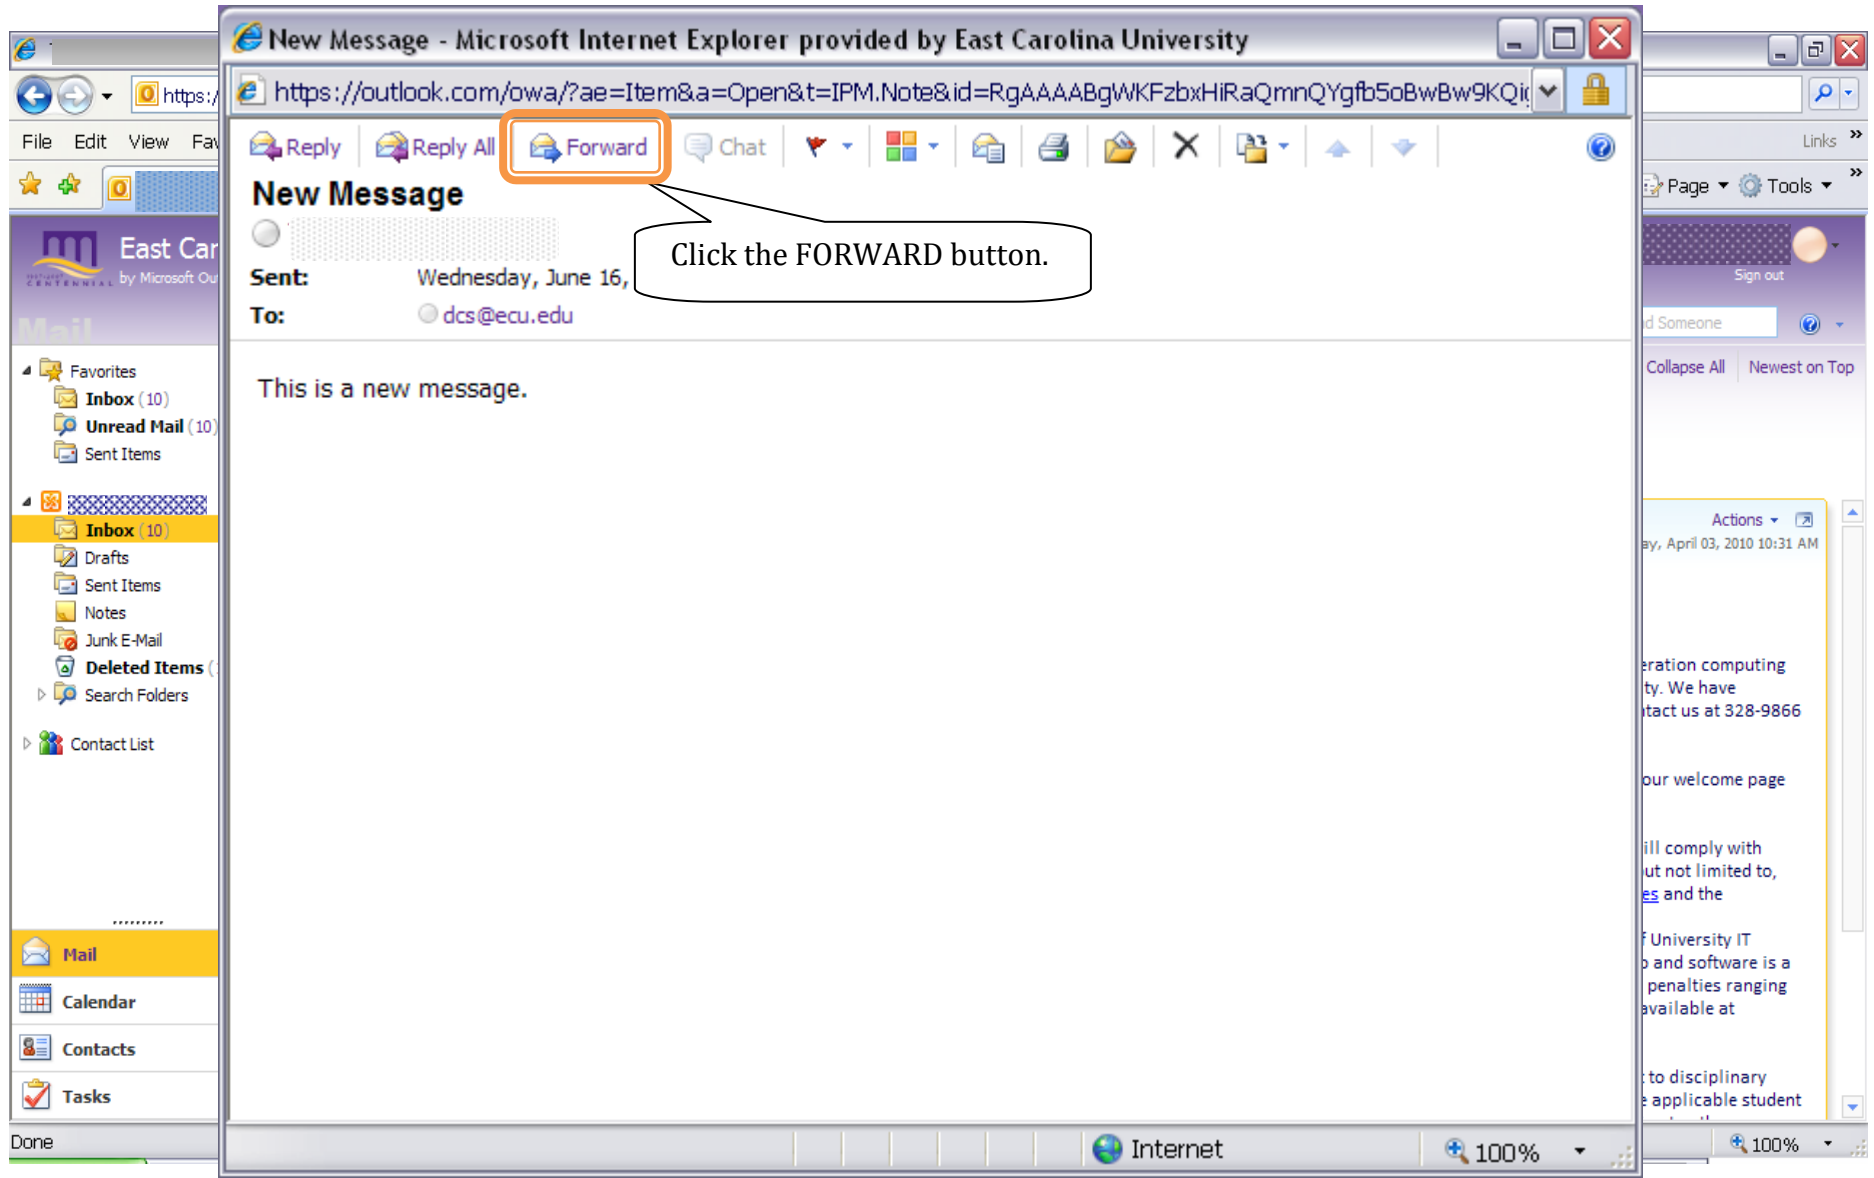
New Message - Microsoft Internet Explorer provided by East Carolina University

https://outlook.com/owa/?ae=Item&a=Open&t=IPM.Note&id=RgAAAABgWKFzbxHiRaQmnQYgfb5oBwBw9KQi

Reply Reply All Forward Chat

New Message

Sent: Wednesday, June 16,

To: dcs@ecu.edu

Click the FORWARD button.

This is a new message.

Internet 100%

https:/

File Edit View Fav

East Car
by Microsoft Ou

Mail

Favorites
Inbox (10)
Unread Mail (10)
Sent Items

Inbox (10)
Drafts
Sent Items
Notes
Junk E-Mail
Deleted Items
Search Folders

Contact List

Mail
Calendar
Contacts
Tasks

Done

Links
Page Tools
Sign out
d Someone
Collapse All Newest on Top
Actions
ay, April 03, 2010 10:31 AM

eration computing
ty. We have
tact us at 328-9866

our welcome page

ill comply with
ut not limited to,
es and the

f University IT
o and software is a
penalties ranging
available at

to disciplinary
e applicable student

100%